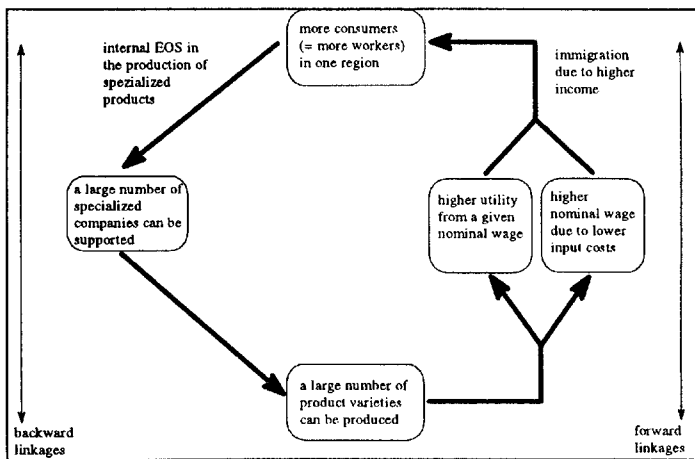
more consumers (= more workers) in one region

internal EOS in the production of spezialized products

immigration due to higher income

a large number of specialized companies can be supported

higher utility from a given nominal wage

higher nominal wage due to lower input costs

a large number of product varieties can be produced

backward linkages

forward linkages